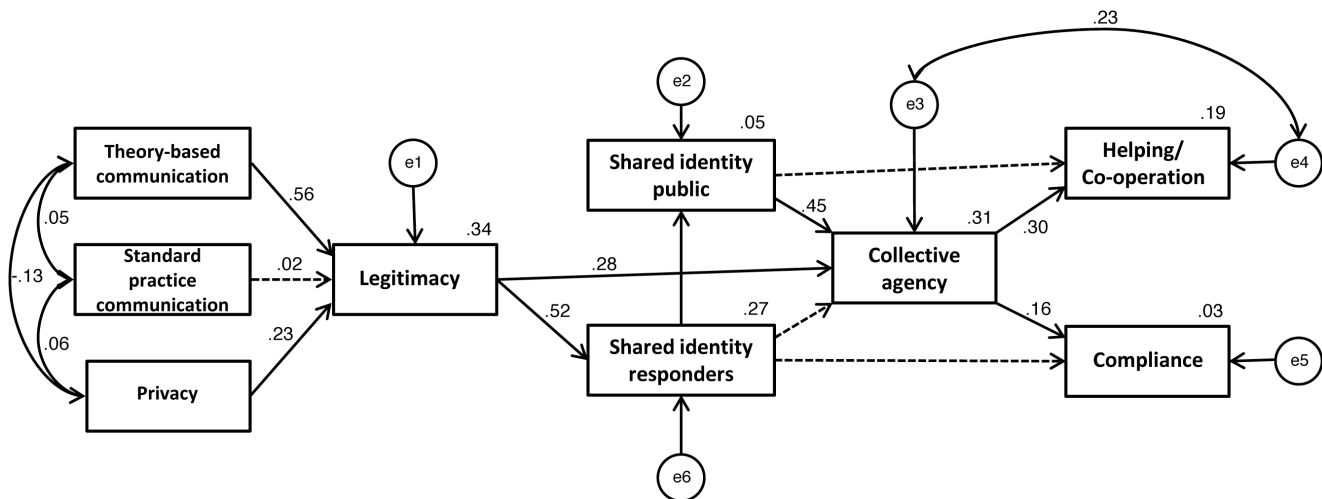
.23

e2

e3

.05

.19

Theory-based communication

e1

Shared identity public

Helping/ Co-operation

e4

.05

.56

.45

.31

.34

.30

Standard practice communication

.02

Legitimacy

.28

Collective agency

-.13

.52

.27

.16

.03

.06

.23

Privacy

Shared identity responders

Compliance

e5

e6